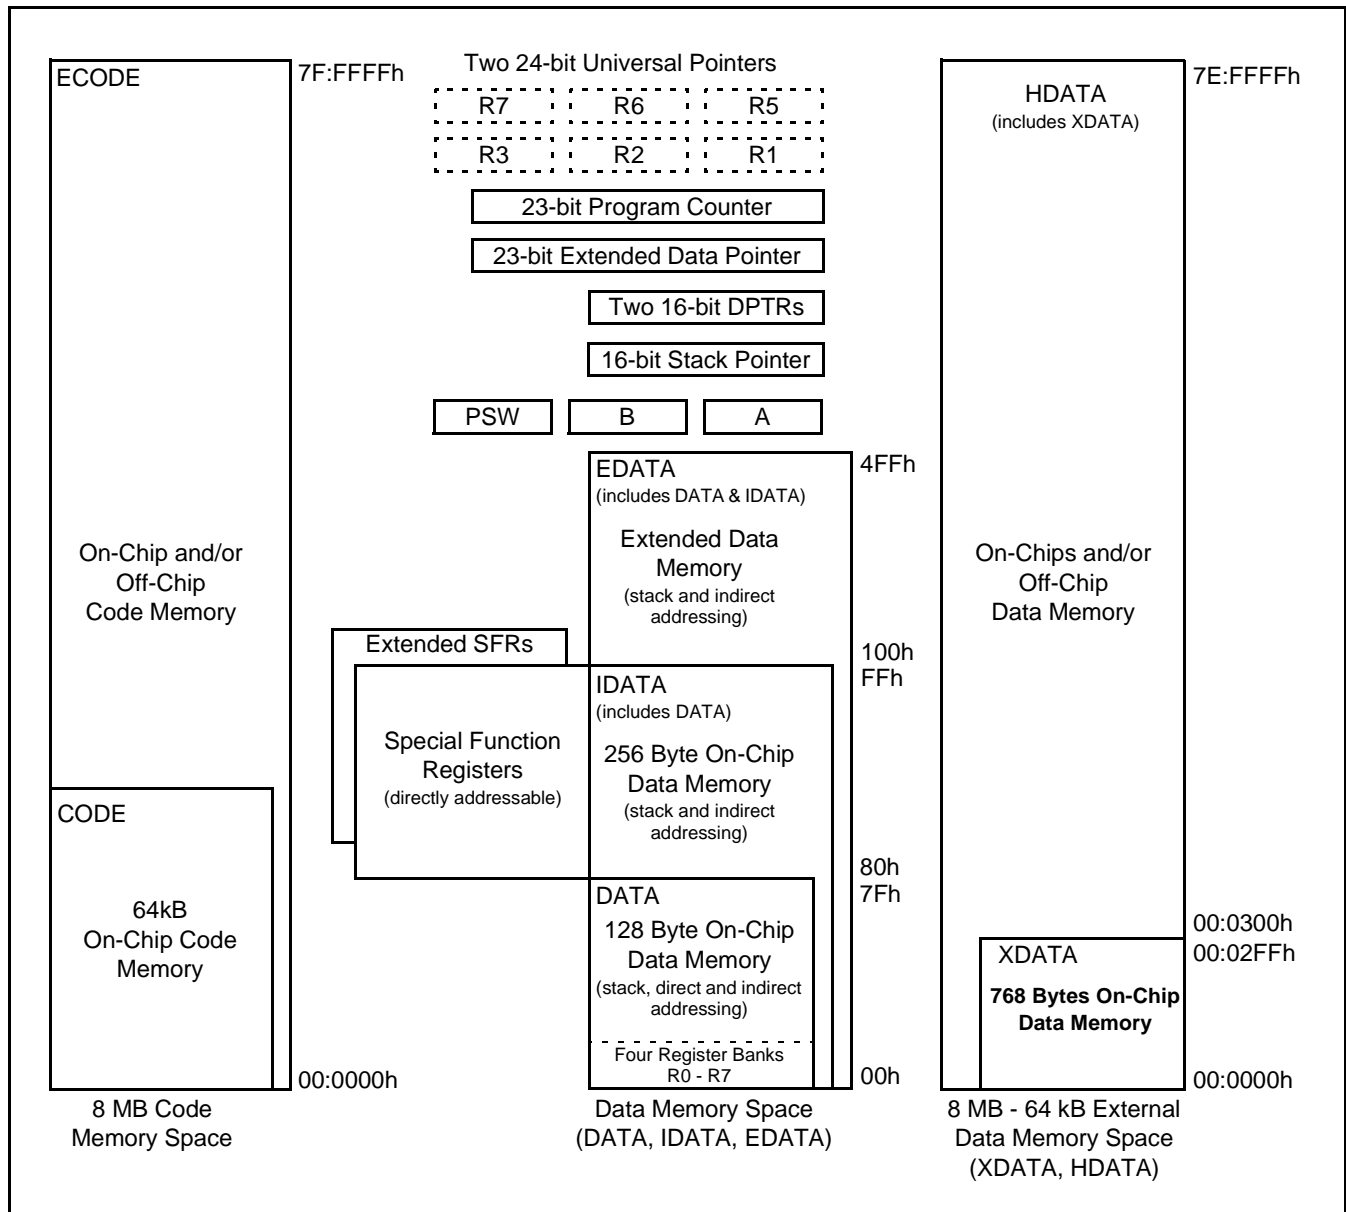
ECODE
7F:FFFFh

On-Chip and/or Off-Chip Code Memory

CODE

64kB On-Chip Code Memory

00:0000h

8 MB Code Memory Space

Two 24-bit Universal Pointers

| R7 | R6 | R5 |
|---|---|---|
| R3 | R2 | R1 |

23-bit Program Counter

23-bit Extended Data Pointer

Two 16-bit DPTRs

16-bit Stack Pointer

PSW
B
A

EDATA
(includes DATA & IDATA)
4FFh

Extended Data Memory
(stack and indirect addressing)

Extended SFRs

100h
FFh

Special Function Registers
(directly addressable)

IDATA
(includes DATA)

256 Byte On-Chip Data Memory
(stack and indirect addressing)

80h
7Fh

DATA
128 Byte On-Chip Data Memory
(stack, direct and indirect addressing)

Four Register Banks
R0 - R7

00h

Data Memory Space
(DATA, IDATA, EDATA)

HDATA
(includes XDATA)
7E:FFFFh

On-Chips and/or Off-Chip Data Memory

00:0300h
00:02FFh

XDATA
768 Bytes On-Chip Data Memory

00:0000h

8 MB - 64 kB External Data Memory Space
(XDATA, HDATA)